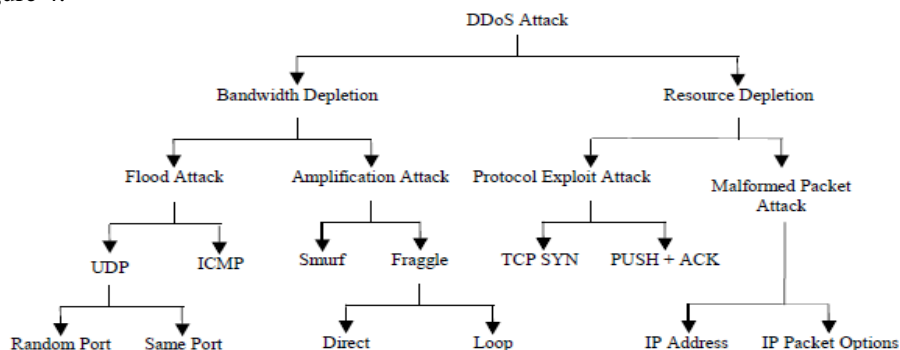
DDoS Attack

Bandwidth Depletion

Resource Depletion

Flood Attack

Amplification Attack

Protocol Exploit Attack

Malformed Packet Attack

UDP

ICMP

Smurf

Fraggle

TCP SYN

PUSH + ACK

Random Port

Same Port

Direct

Loop

IP Address

IP Packet Options